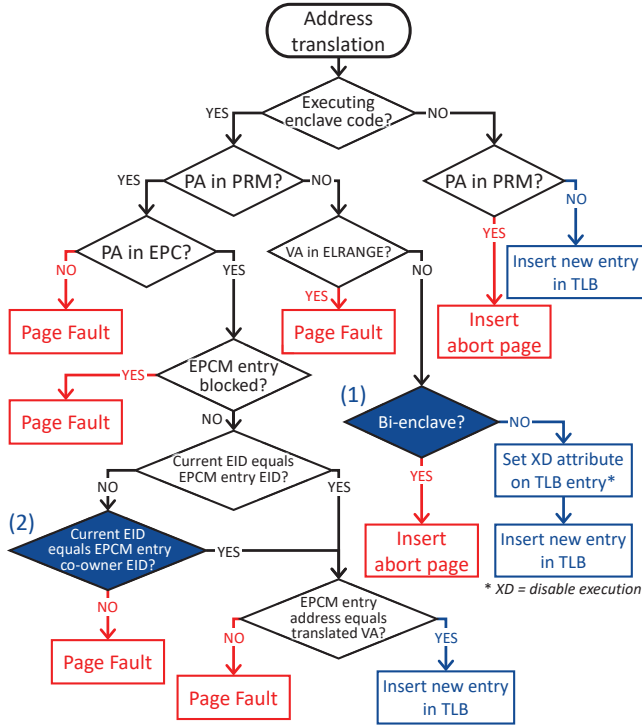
Address translation

Executing enclave code?

YES

NO

PA in PRM?

YES

NO

PA in PRM?

YES

NO

Insert new entry in TLB

Insert abort page

PA in EPC?

NO

YES

Page Fault

VA in ELRANGE?

YES

NO

Page Fault

EPCM entry blocked?

YES

NO

Page Fault

(1)

Bi-enclave?

NO

YES

Set XD attribute on TLB entry*

Insert new entry in TLB

Insert abort page

* XD = disable execution

Current EID equals EPCM entry EID?

NO

YES

(2)

Current EID equals EPCM entry co-owner EID?

YES

NO

Page Fault

EPCM entry address equals translated VA?

NO

YES

Page Fault

Insert new entry in TLB